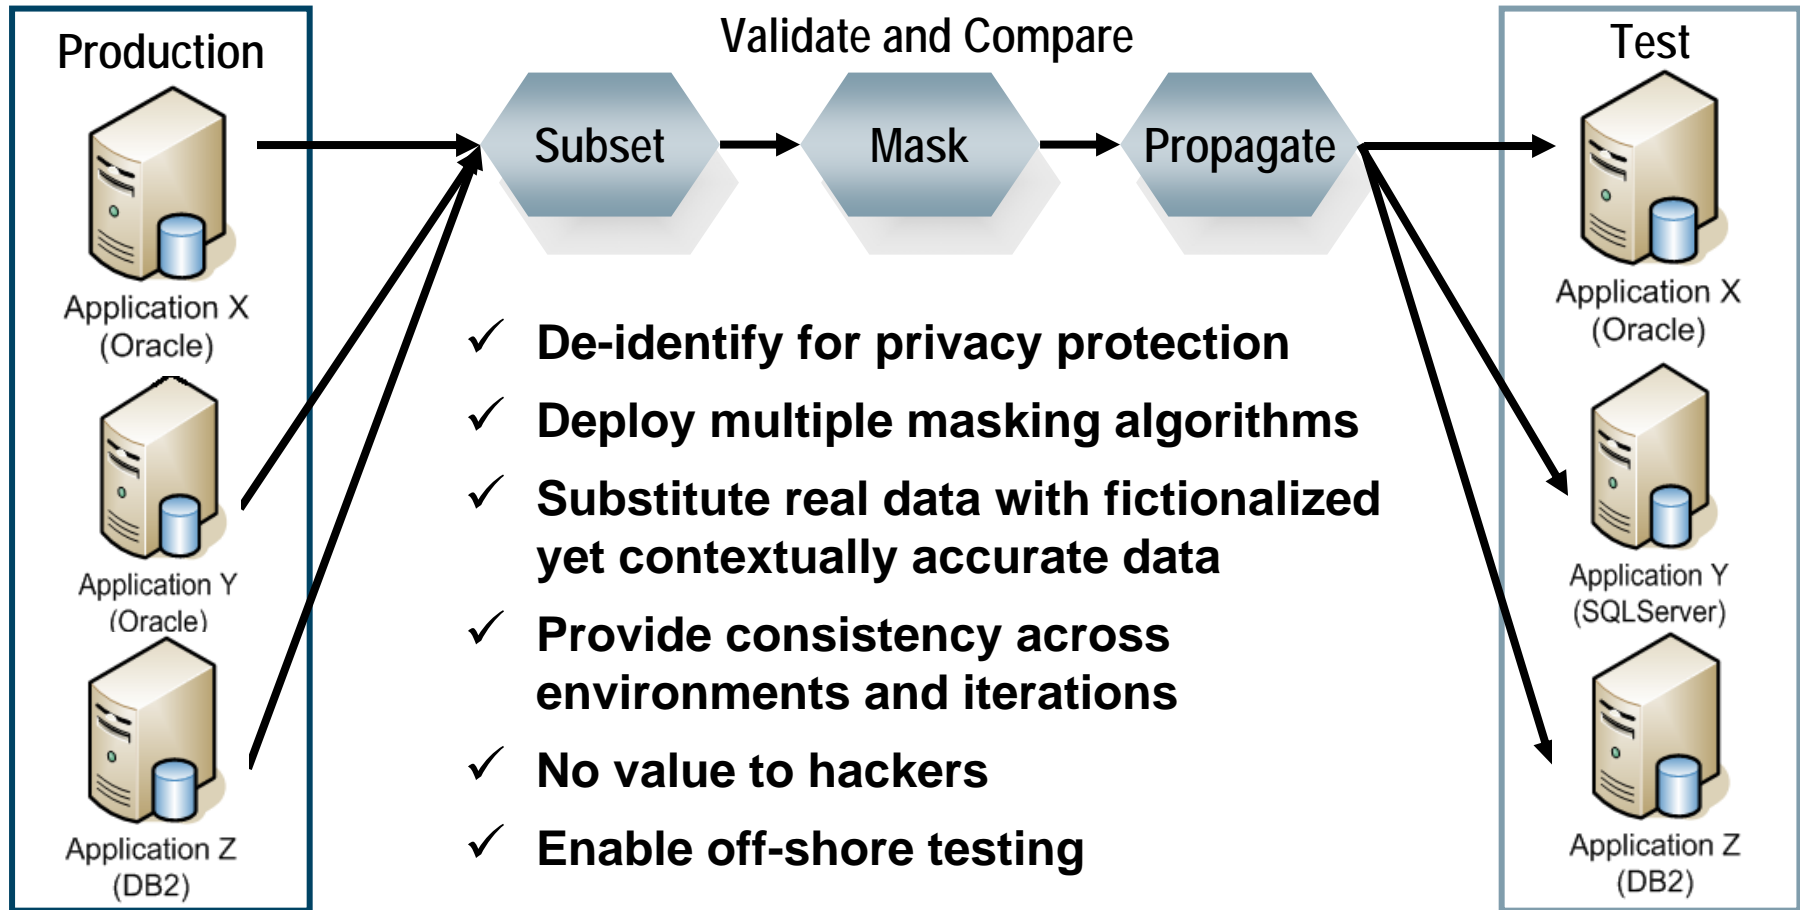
Production

Application X
(Oracle)

Application Y
(Oracle)

Application Z
(DB2)

Validate and Compare

Subset

Mask

Propagate

✓ De-identify for privacy protection

✓ Deploy multiple masking algorithms

✓ Substitute real data with fictionalized yet contextually accurate data

✓ Provide consistency across environments and iterations

✓ No value to hackers

✓ Enable off-shore testing

Test

Application X
(Oracle)

Application Y
(SQLServer)

Application Z
(DB2)